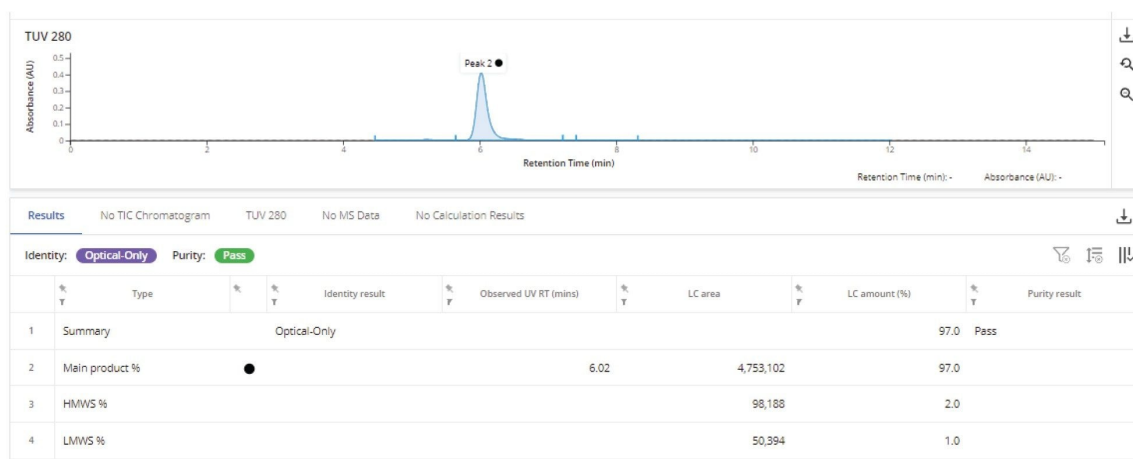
TUV 280

Absorbance (AU)
0.5
0.4
0.3
0.2
0.1
0

Peak 2

0 2 4 6 8 10 12 14

Retention Time (min)

Retention Time (min): - Absorbance (AU): -

Results No TIC Chromatogram TUV 280 No MS Data No Calculation Results

Identity: Optical-Only Purity: Pass

| | Type | | Identity result | Observed UV RT (mins) | LC area | LC amount (%) | Purity result |
|---|---|---|---|---|---|---|---|
| 1 | Summary | | Optical-Only | | | 97.0 | Pass |
| 2 | Main product % | ● | | 6.02 | 4,753,102 | 97.0 | |
| 3 | HMWS % | | | | 98,188 | 2.0 | |
| 4 | LMWS % | | | | 50,394 | 1.0 | |